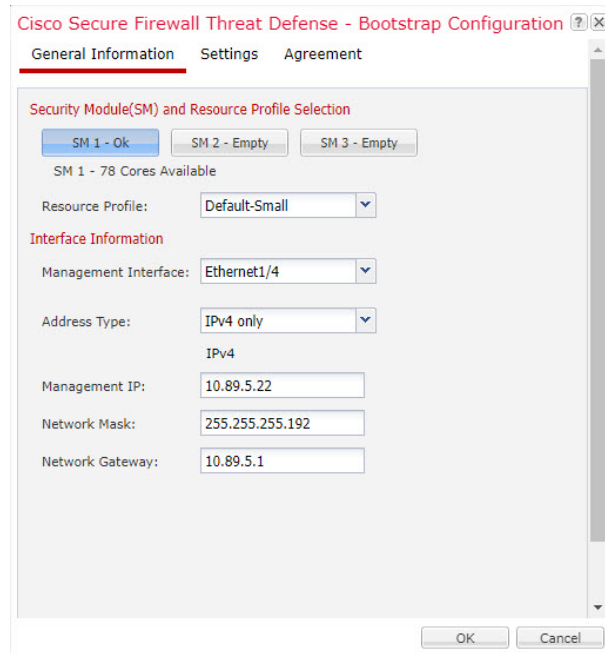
Cisco Secure Firewall Threat Defense - Bootstrap Configuration ? X

General Information Settings Agreement

Security Module(SM) and Resource Profile Selection

SM 1 - Ok SM 2 - Empty SM 3 - Empty

SM 1 - 78 Cores Available

Resource Profile: Default-Small

Interface Information

Management Interface: Ethernet1/4

Address Type: IPv4 only

IPv4

Management IP: 10.89.5.22

Network Mask: 255.255.255.192

Network Gateway: 10.89.5.1

OK Cancel